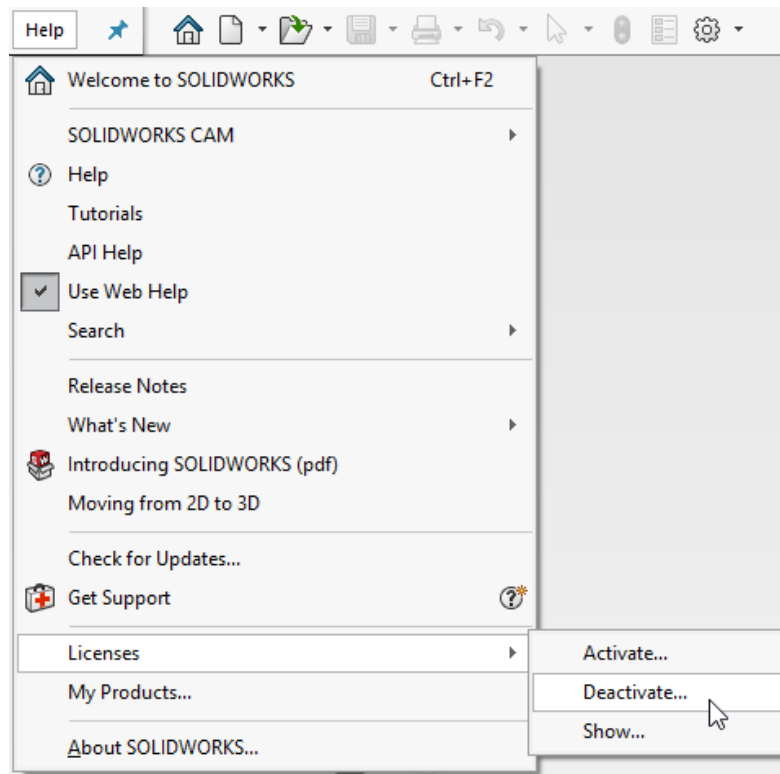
Help

Welcome to SOLIDWORKS Ctrl+F2

SOLIDWORKS CAM
Help
Tutorials
API Help
Use Web Help
Search

Release Notes
What's New
Introducing SOLIDWORKS (pdf)
Moving from 2D to 3D

Check for Updates...
Get Support

Licenses
My Products...

About SOLIDWORKS...

Activate...
Deactivate...
Show...